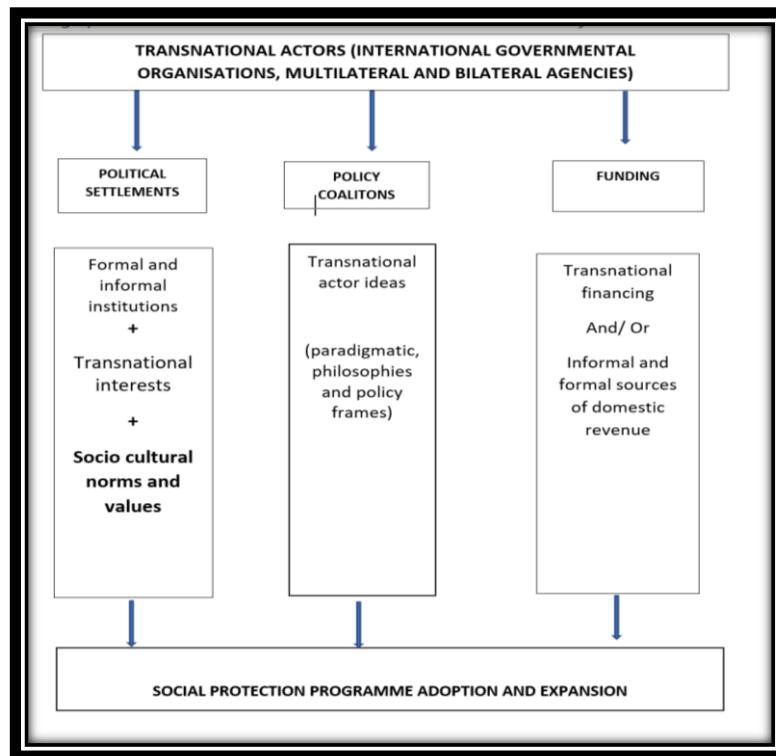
TRANSNATIONAL ACTORS (INTERNATIONAL GOVERNMENTAL ORGANISATIONS, MULTILATERAL AND BILATERAL AGENCIES)

POLITICAL SETTLEMENTS

POLICY COALITONS

FUNDING

Formal and informal institutions
+
Transnational interests
+
Socio cultural norms and values

Trasnational actor ideas

(paradigmatic, philosophies and policy frames)

Transnational financing

And/ Or

Informal and formal sources of domestic revenue

SOCIAL PROTECTION PROGRAMME ADOPTION AND EXPANSION